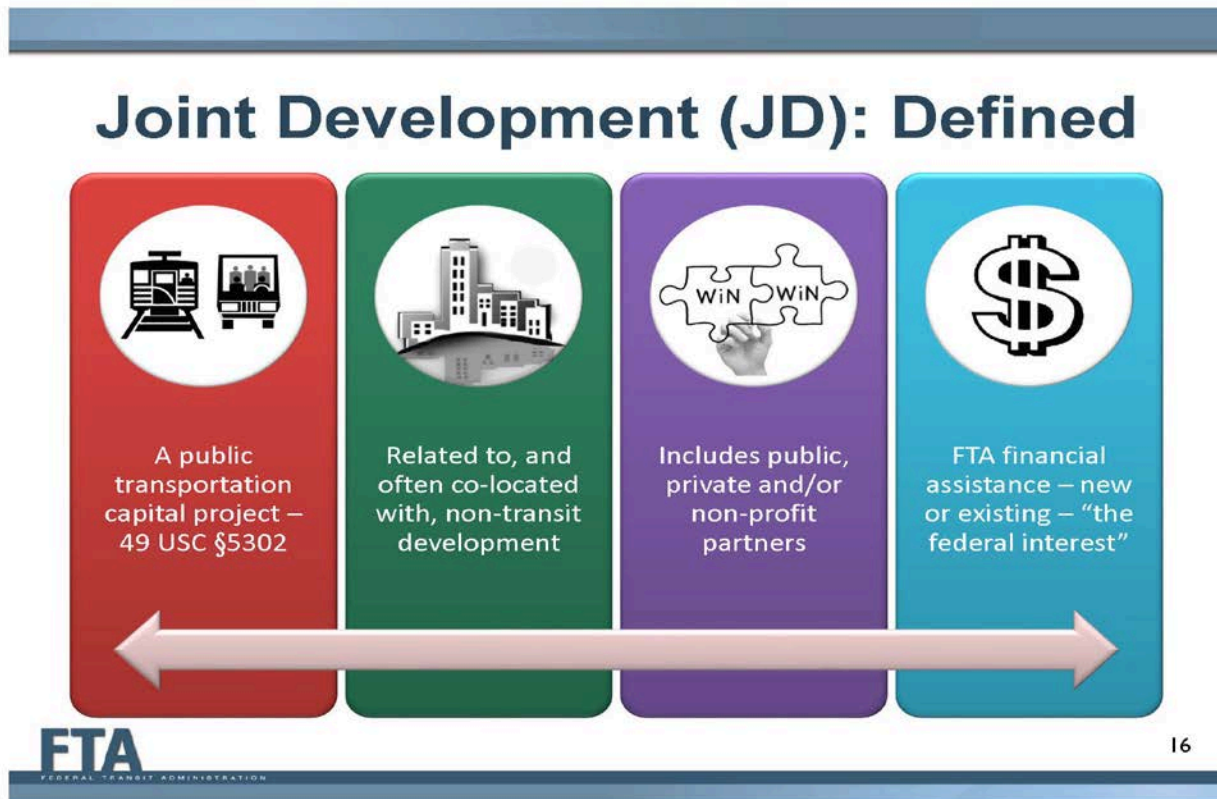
Joint Development (JD): Defined

WiN WiN

$

A public transportation capital project – 49 USC §5302

Related to, and often co-located with, non-transit development

Includes public, private and/or non-profit partners

FTA financial assistance – new or existing – "the federal interest"

FTA
FEDERAL TRANSIT ADMINISTRATION

16